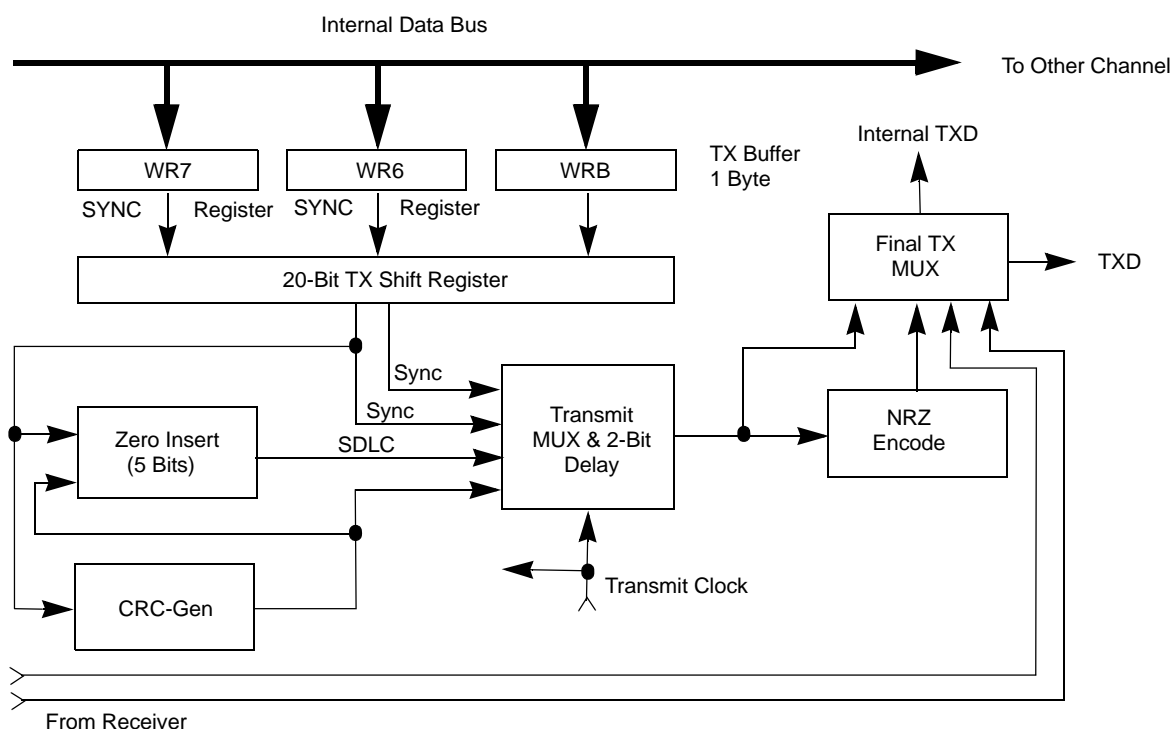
Internal Data Bus

To Other Channel

Internal TXD

WR7

WR6

WRB

TX Buffer 1 Byte

SYNC Register

SYNC Register

Final TX MUX

TXD

20-Bit TX Shift Register

Sync

Sync

Zero Insert (5 Bits)

SDLC

Transmit MUX & 2-Bit Delay

NRZ Encode

CRC-Gen

Transmit Clock

From Receiver